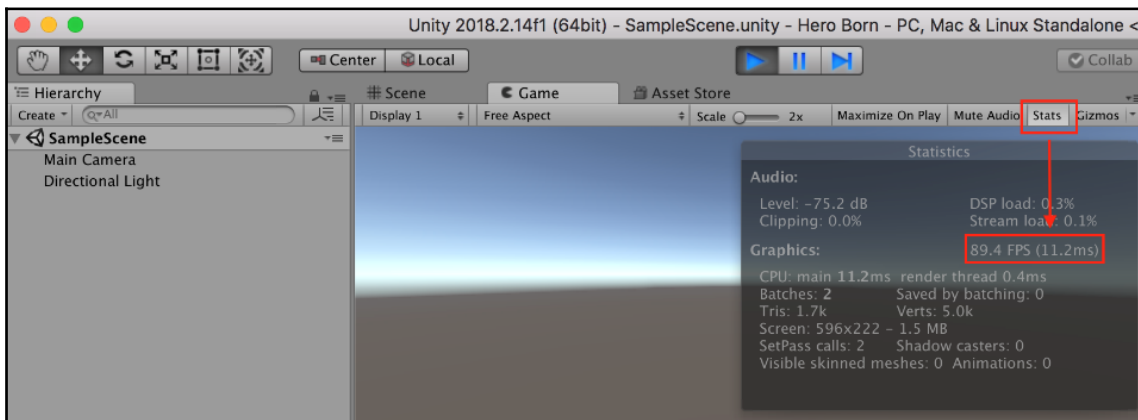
Unity 2018.2.14f1 (64bit) - SampleScene.unity - Hero Born - PC, Mac & Linux Standalone <

Center Local

Collab

Hierarchy

Create Q▾All

SampleScene

Main Camera

Directional Light

Scene

Game

Asset Store

Display 1

Free Aspect

Scale 2x

Maximize On Play Mute Audio Stats Gizmos

Statistics

Audio:

Level: -75.2 dB

Clipping: 0.0%

DSP load: 0.3%

Stream load: 0.1%

Graphics:

89.4 FPS (11.2ms)

CPU: main 11.2ms render thread 0.4ms

Batches: 2 Saved by batching: 0

Tris: 1.7k Verts: 5.0k

Screen: 596x222 - 1.5 MB

SetPass calls: 2 Shadow casters: 0

Visible skinned meshes: 0 Animations: 0